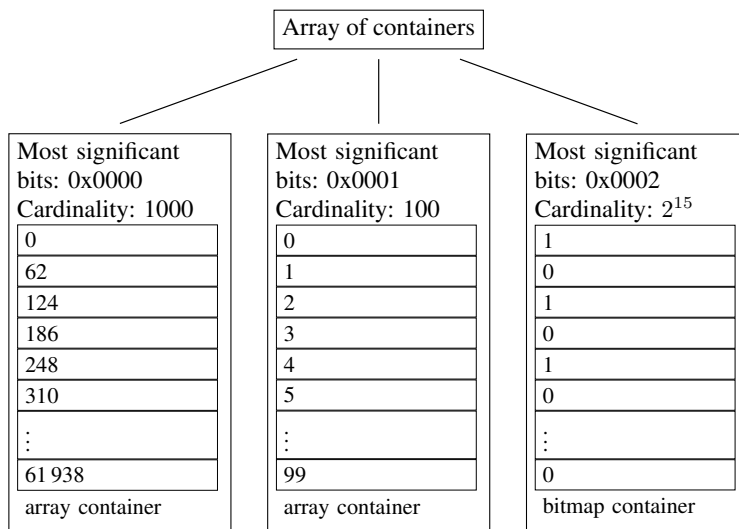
Array of containers

Most significant bits: 0x0000
Cardinality: 1000

|  |
|---|
| 0 |
| 62 |
| 124 |
| 186 |
| 248 |
| 310 |
| $\vdots$ |
| 61 938 |

array container

Most significant bits: 0x0001
Cardinality: 100

|  |
|---|
| 0 |
| 1 |
| 2 |
| 3 |
| 4 |
| 5 |
| $\vdots$ |
| 99 |

array container

Most significant bits: 0x0002
Cardinality: $2^{15}$

|  |
|---|
| 1 |
| 0 |
| 1 |
| 0 |
| 1 |
| 0 |
| $\vdots$ |
| 0 |

bitmap container